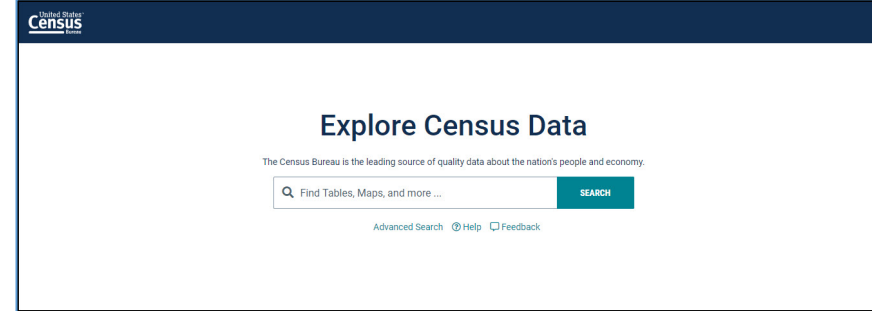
United States Census Bureau

Explore Census Data

The Census Bureau is the leading source of quality data about the nation's people and economy.

Find Tables, Maps, and more ...

SEARCH

Advanced Search Help Feedback